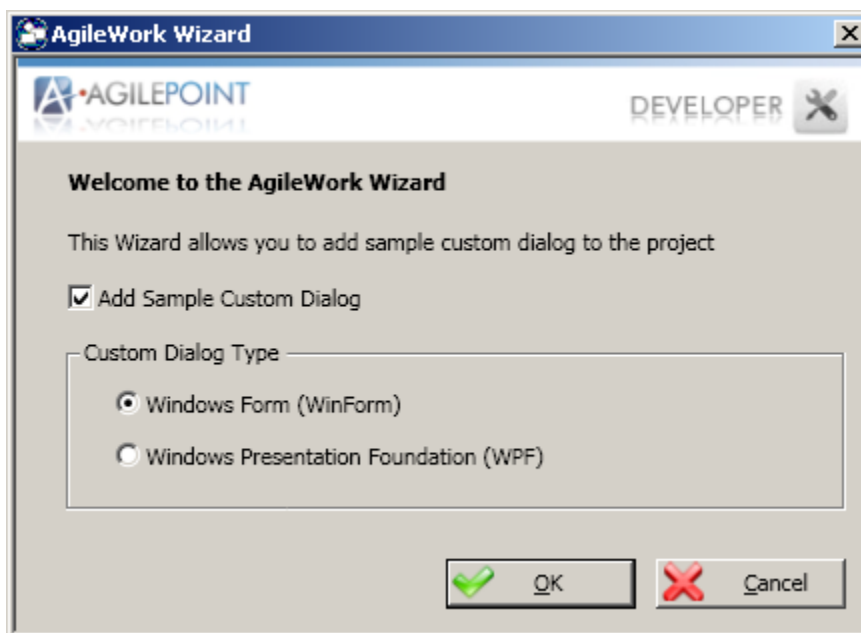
AgileWork Wizard

AGILEPOINT

DEVELOPER

Welcome to the AgileWork Wizard

This Wizard allows you to add sample custom dialog to the project

Add Sample Custom Dialog

Custom Dialog Type

Windows Form (WinForm)

Windows Presentation Foundation (WPF)

OK

Cancel